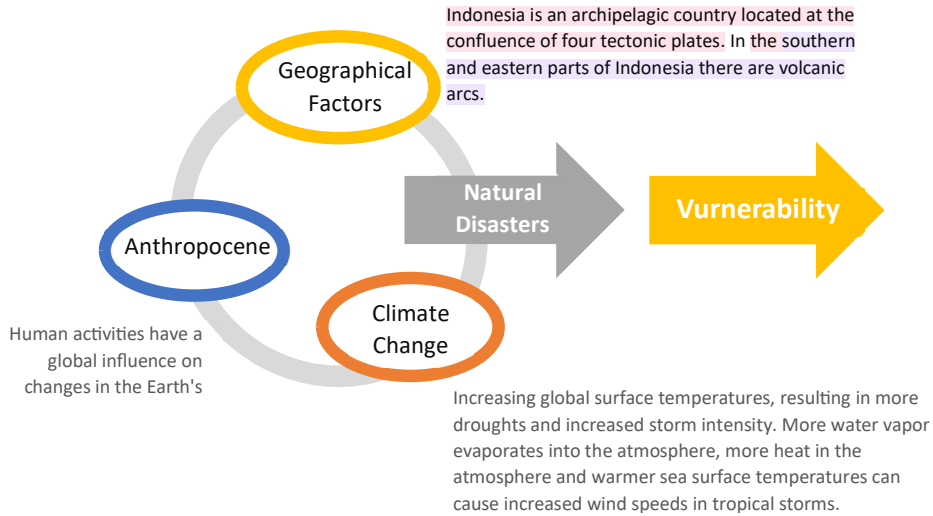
Indonesia is an archipelagic country located at the confluence of four tectonic plates. In the southern and eastern parts of Indonesia there are volcanic arcs.

Geographical Factors

Natural Disasters

Vurnerability

Anthropocene

Climate Change

Human activities have a global influence on changes in the Earth's

Increasing global surface temperatures, resulting in more droughts and increased storm intensity. More water vapor evaporates into the atmosphere, more heat in the atmosphere and warmer sea surface temperatures can cause increased wind speeds in tropical storms.